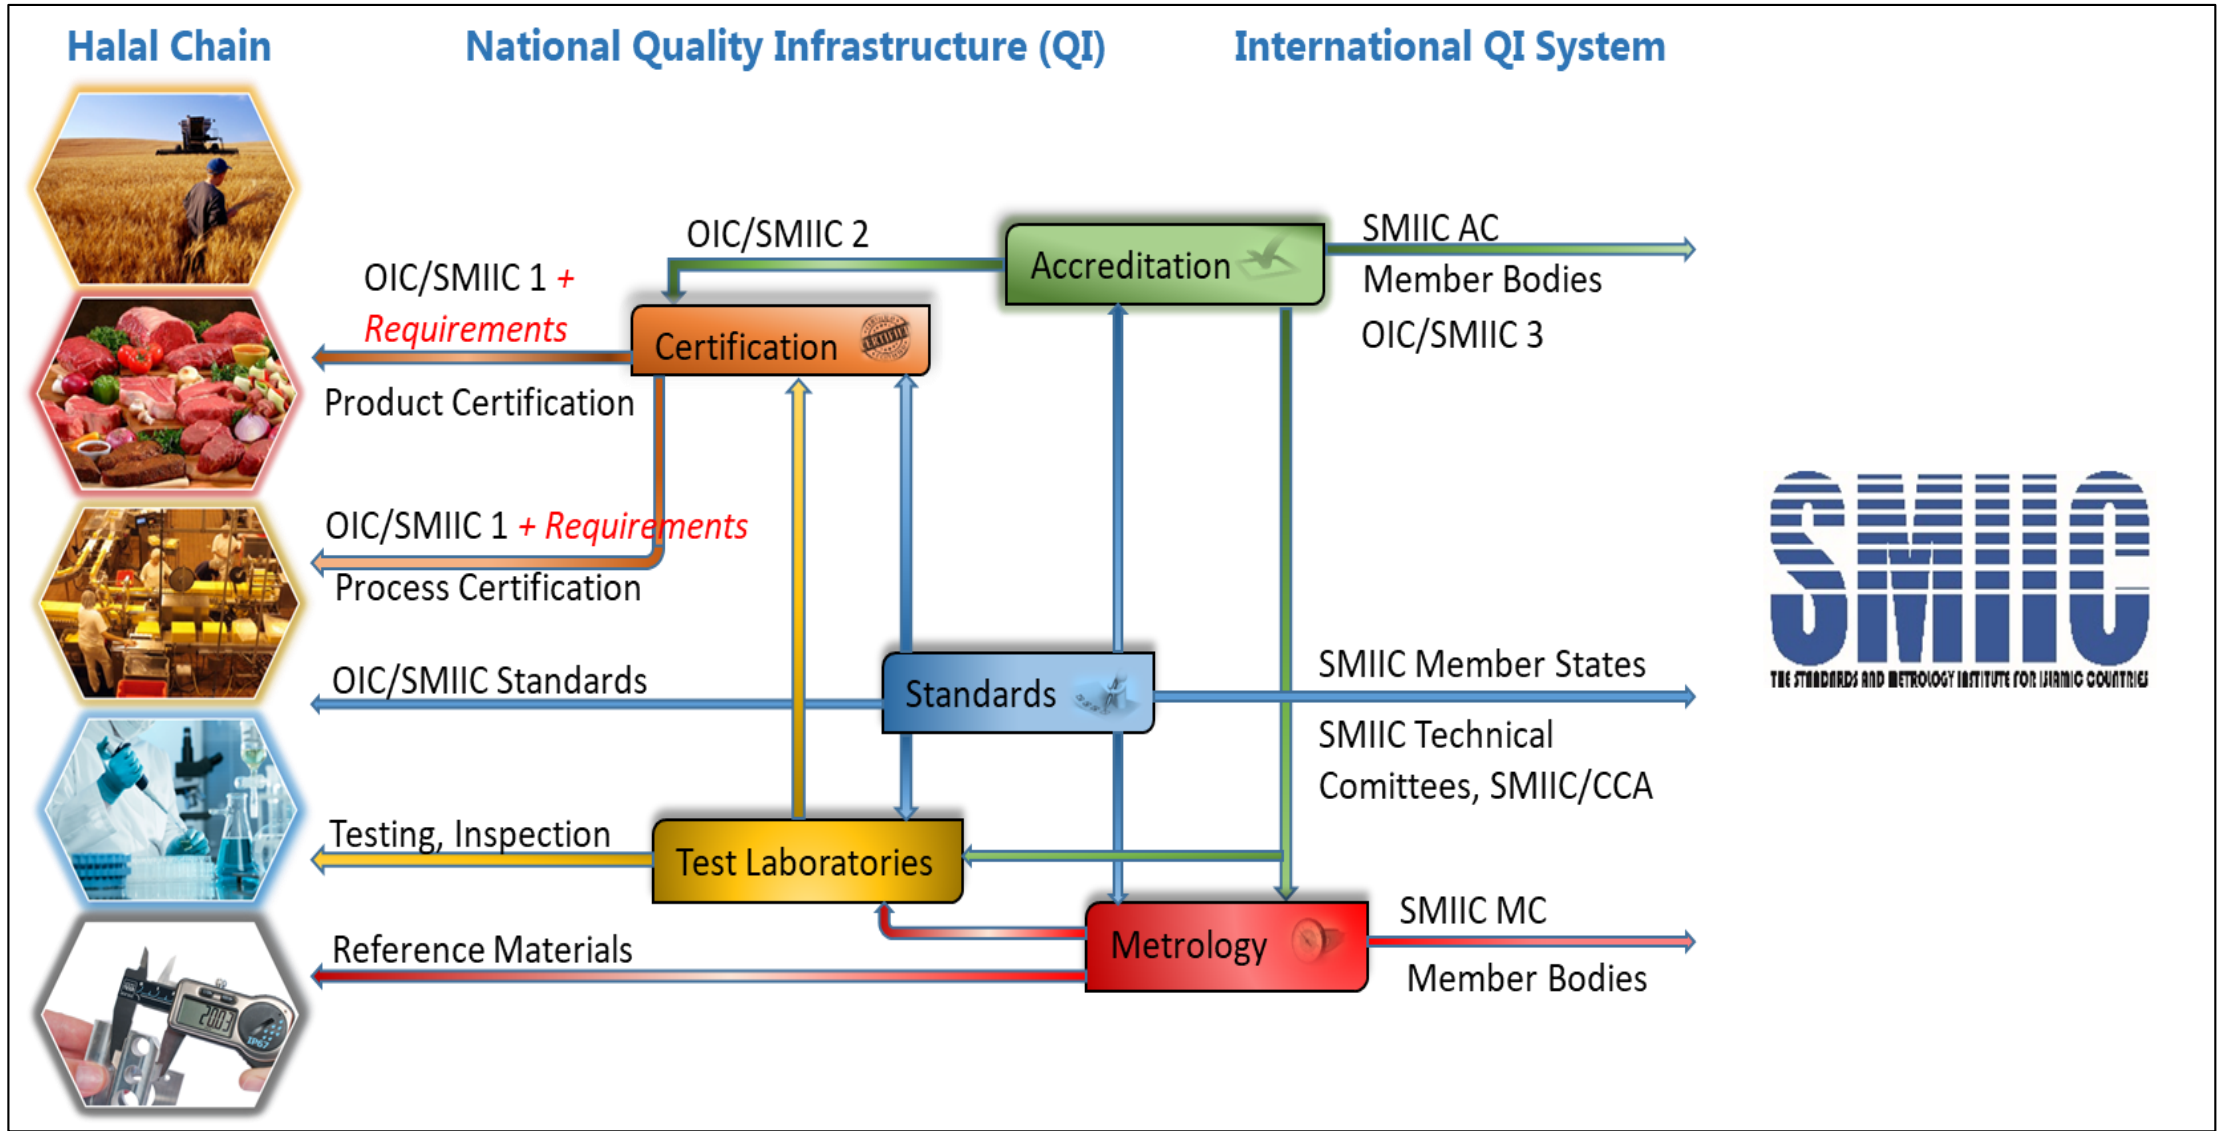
Halal Chain

National Quality Infrastructure (QI)

International QI System

OIC/SMIIC 2

Accreditation

SMIIC AC

Member Bodies

OIC/SMIIC 3

OIC/SMIIC 1 + Requirements

Certification

Product Certification

OIC/SMIIC 1 + Requirements

Process Certification

OIC/SMIIC Standards

Standards

SMIIC Member States

SMIIC Technical Comittees, SMIIC/CCA

Testing, Inspection

Test Laboratories

SMIIC MC

Member Bodies

Reference Materials

Metrology

SMIIC

THE STANDARDS AND METROLOGY INSTITUTE FOR ISLAMIC COUNTRIES